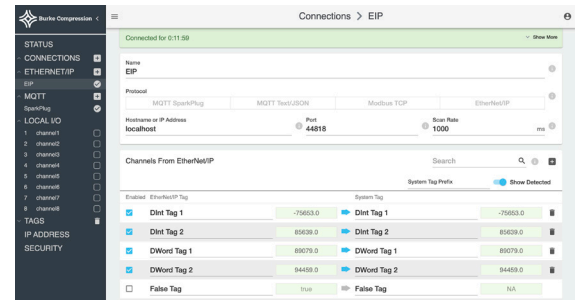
Burke Compression <

STATUS
CONNECTIONS
ETHERNET/IP
EIP
MQTT
SparkPlug
LOCAL I/O
1 channel1
2 channel2
3 channel3
4 channel4
5 channel5
6 channel6
7 channel7
8 channel8
TAGS
IP ADDRESS
SECURITY

Connections > EIP

Connected for 0:11:59
Show More

Name
EIP

Protocol

| MQTT SparkPlug | MQTT Text/JSON | Modbus TCP | EtherNet/IP |
|---|---|---|---|

Hostname or IP Address
localhost

Port
44818

Scan Rate
1000 ms

Channels From EtherNet/IP

Search

System Tag Prefix
Show Detected

| Enabled | EtherNet/IP Tag | | | System Tag | |
|---|---|---|---|---|---|
| ☑ | DInt Tag 1 | -75653.0 | | DInt Tag 1 | -75653.0 |
| ☑ | DInt Tag 2 | 85639.0 | | DInt Tag 2 | 85639.0 |
| ☑ | DWord Tag 1 | 89079.0 | | DWord Tag 1 | 89079.0 |
| ☑ | DWord Tag 2 | 94459.0 | | DWord Tag 2 | 94459.0 |
| ☐ | False Tag | true | | False Tag | NA |